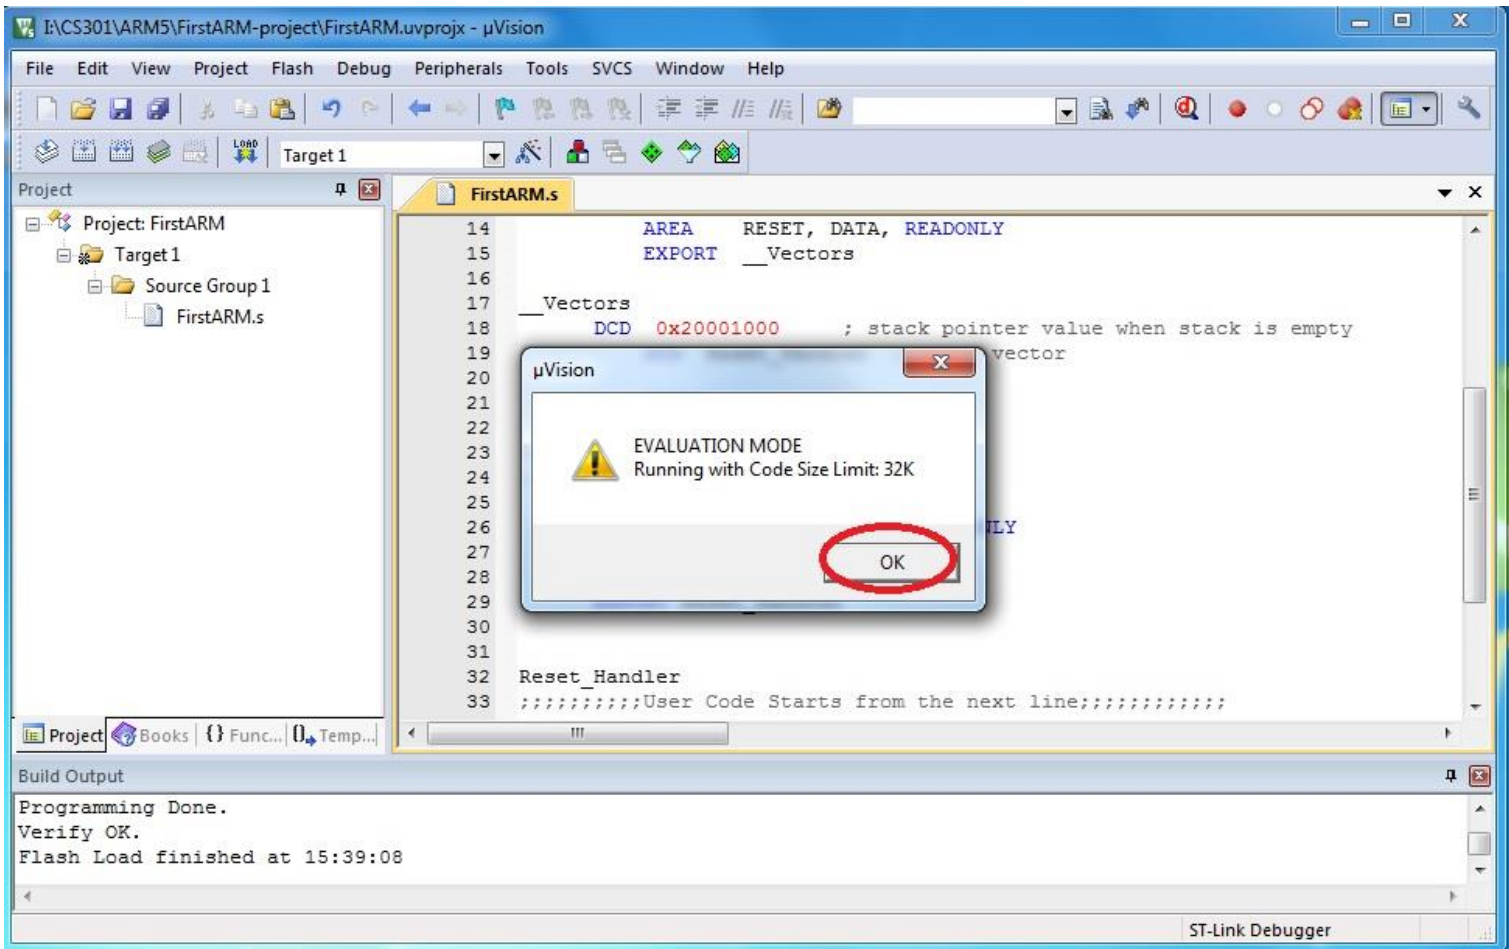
I:\CS301\ARM5\FirstARM-project\FirstARM.uvprojx - µVision

File Edit View Project Flash Debug Peripherals Tools SVCS Window Help

Target 1

Project

Project: FirstARM
Target 1
Source Group 1
FirstARM.s

FirstARM.s

14 AREA RESET, DATA, READONLY
15 EXPORT __Vectors
16
17 __Vectors
18 DCD 0x20001000 ; stack pointer value when stack is empty
19 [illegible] vector
20
21
22
23
24
25
26 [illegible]LY
27
28
29
30
31
32 Reset_Handler
33 ;;;;;;;;;;User Code Starts from the next line;;;;;;;;;;;;

µVision

EVALUATION MODE
Running with Code Size Limit: 32K

OK

Project Books {} Func... 0 Temp...

Build Output

Programming Done.
Verify OK.
Flash Load finished at 15:39:08

ST-Link Debugger